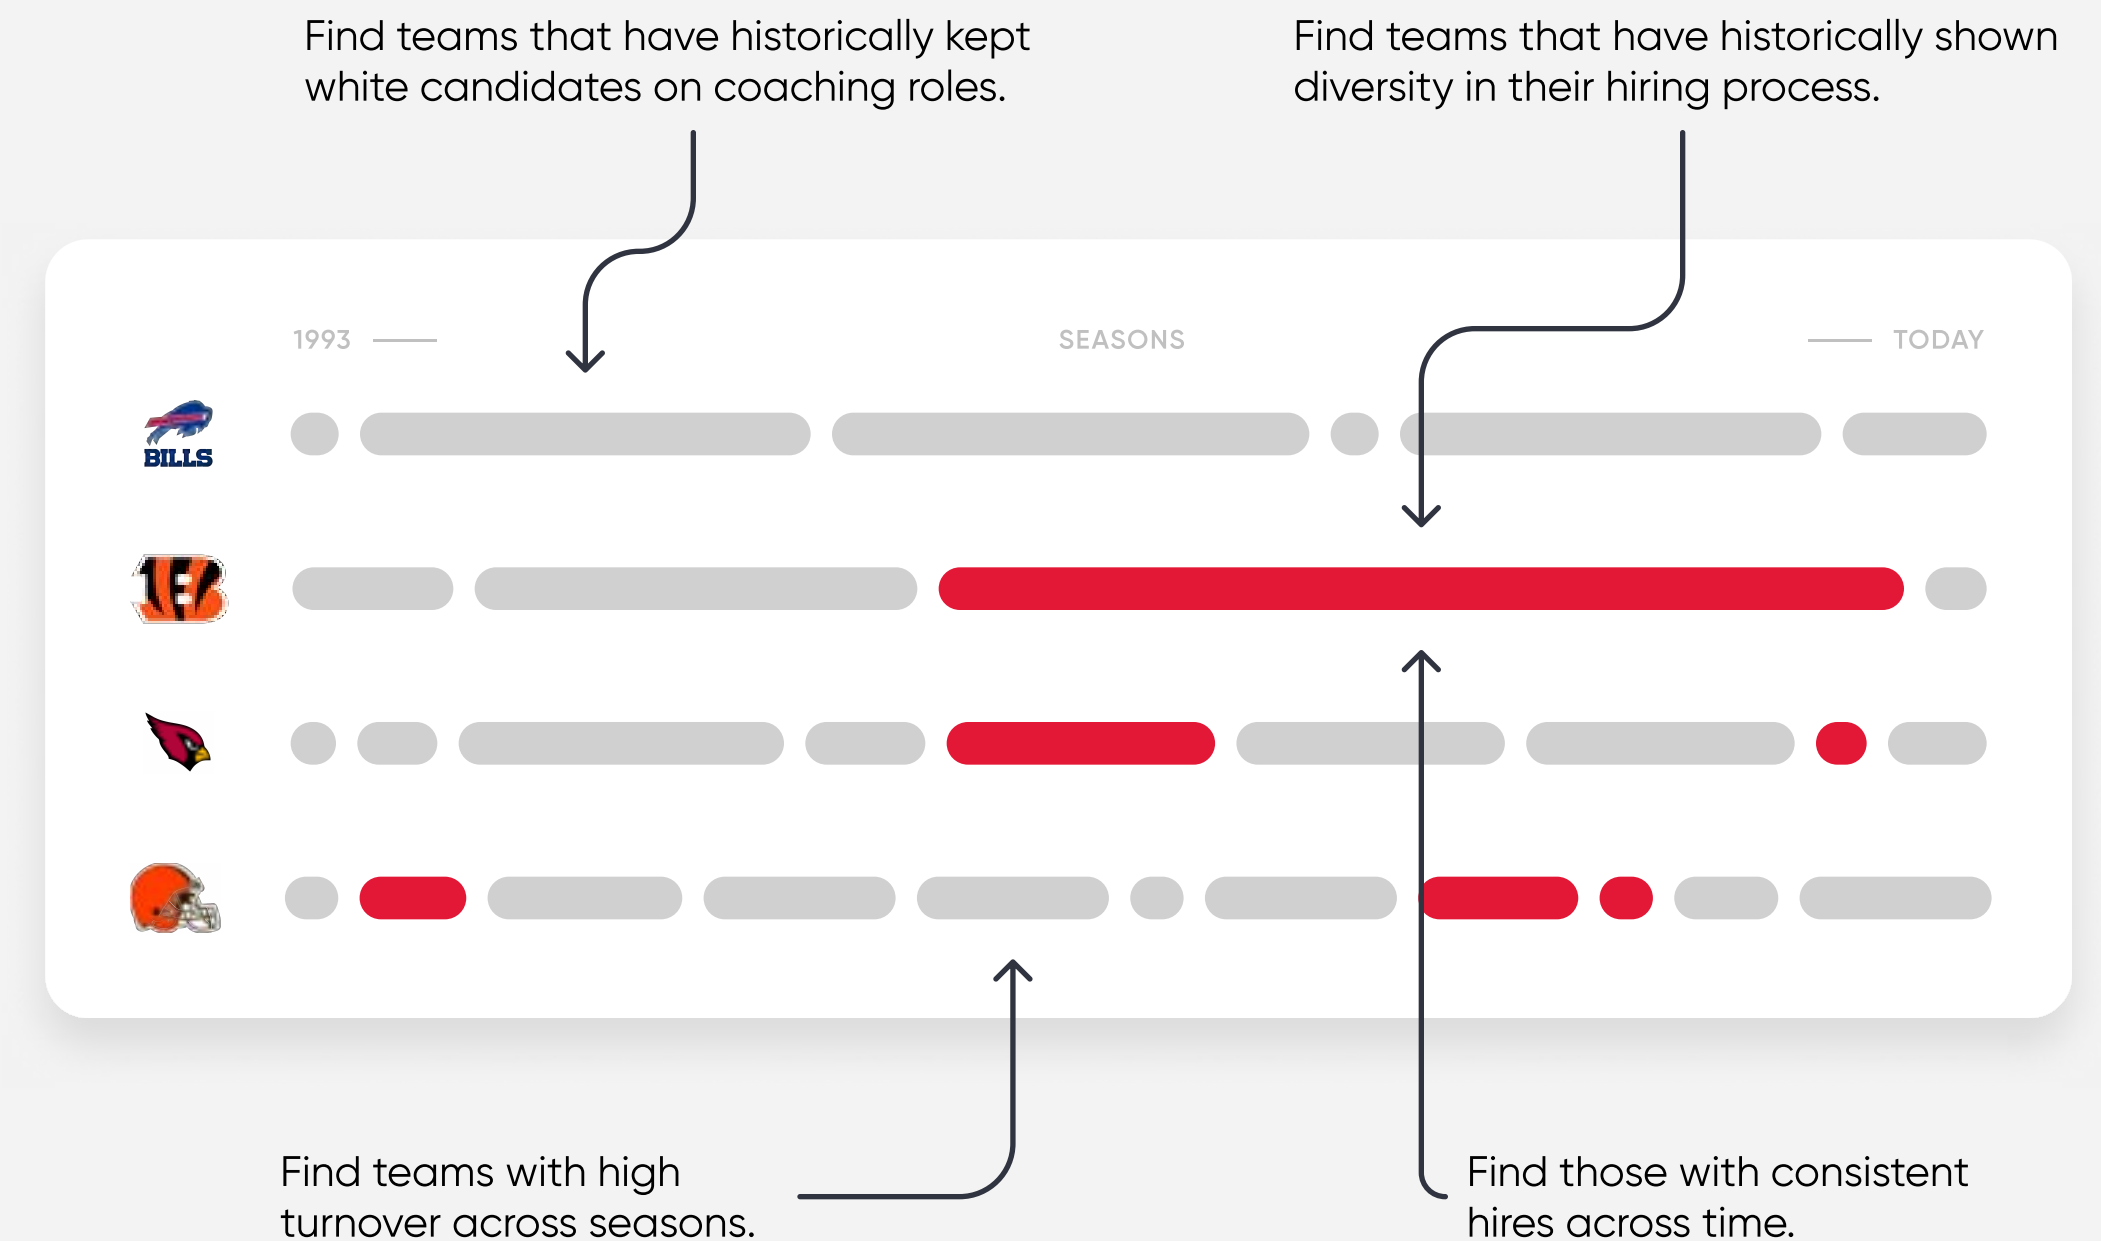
Find teams that have historically kept white candidates on coaching roles.

Find teams that have historically shown diversity in their hiring process.

1993 SEASONS TODAY

BILLS

Find teams with high turnover across seasons.

Find those with consistent hires across time.